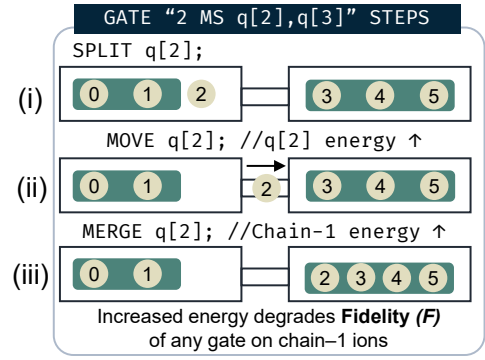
GATE “2 MS q[2],q[3]” STEPS

SPLIT q[2];

(i)

0 1 2

3 4 5

MOVE q[2]; //q[2] energy ↑

(ii)

0 1

2

3 4 5

MERGE q[2]; //Chain-1 energy ↑

(iii)

0 1

2 3 4 5

Increased energy degrades **Fidelity *(F)*** of any gate on chain–1 ions